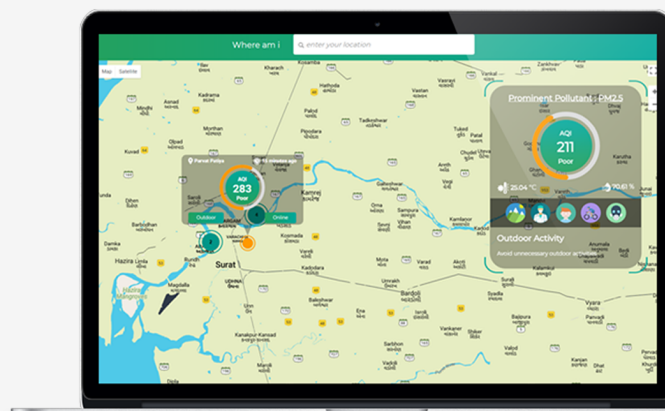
Where am i

enter your location

Map Satellite

Kharach

Hathoda

Kadrama

Palod

Mythan

Tadkeshwar

Kuvad

Vesma

Parvat Patiya

10 minutes ago

AQI

283

Poor

Outdoor

Online

Kamrej

Surat

Hazira

Magdalla

Bardoli

Vyara

Prominent Pollutant : PM2.5

AQI

211

Poor

25.04 °C

70.61 %

Outdoor Activity

Avoid unnecessary outdoor activities